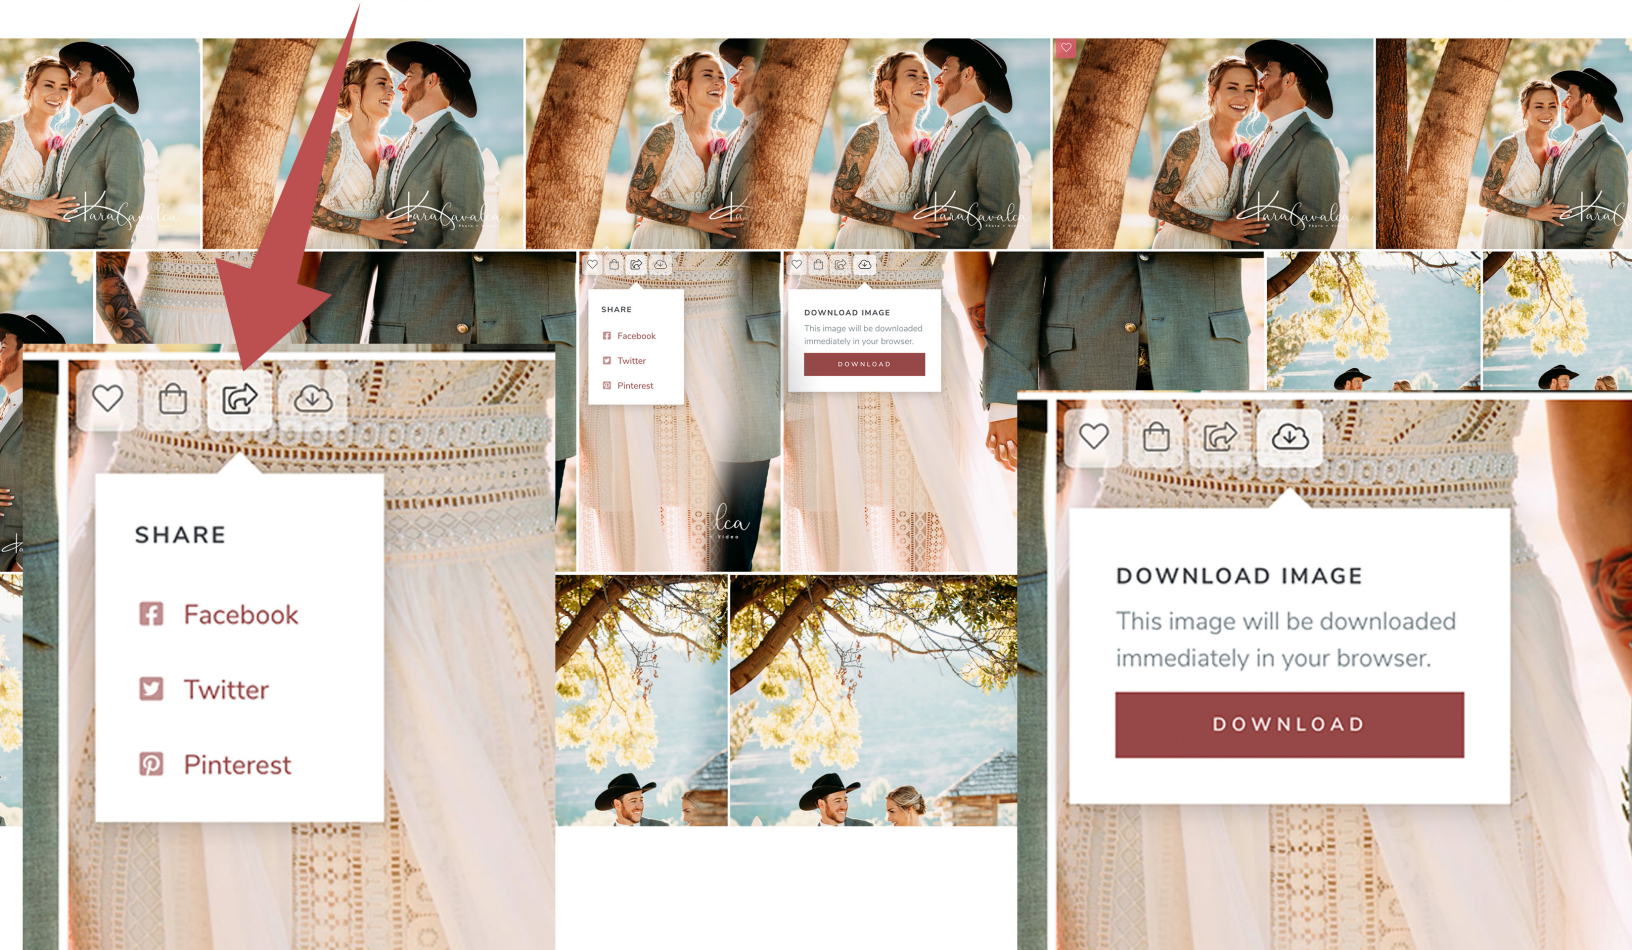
SHARE

Facebook

Twitter

Pinterest

DOWNLOAD IMAGE

This image will be downloaded immediately in your browser.

DOWNLOAD

SHARE

Facebook

Twitter

Pinterest

DOWNLOAD IMAGE

This image will be downloaded immediately in your browser.

DOWNLOAD